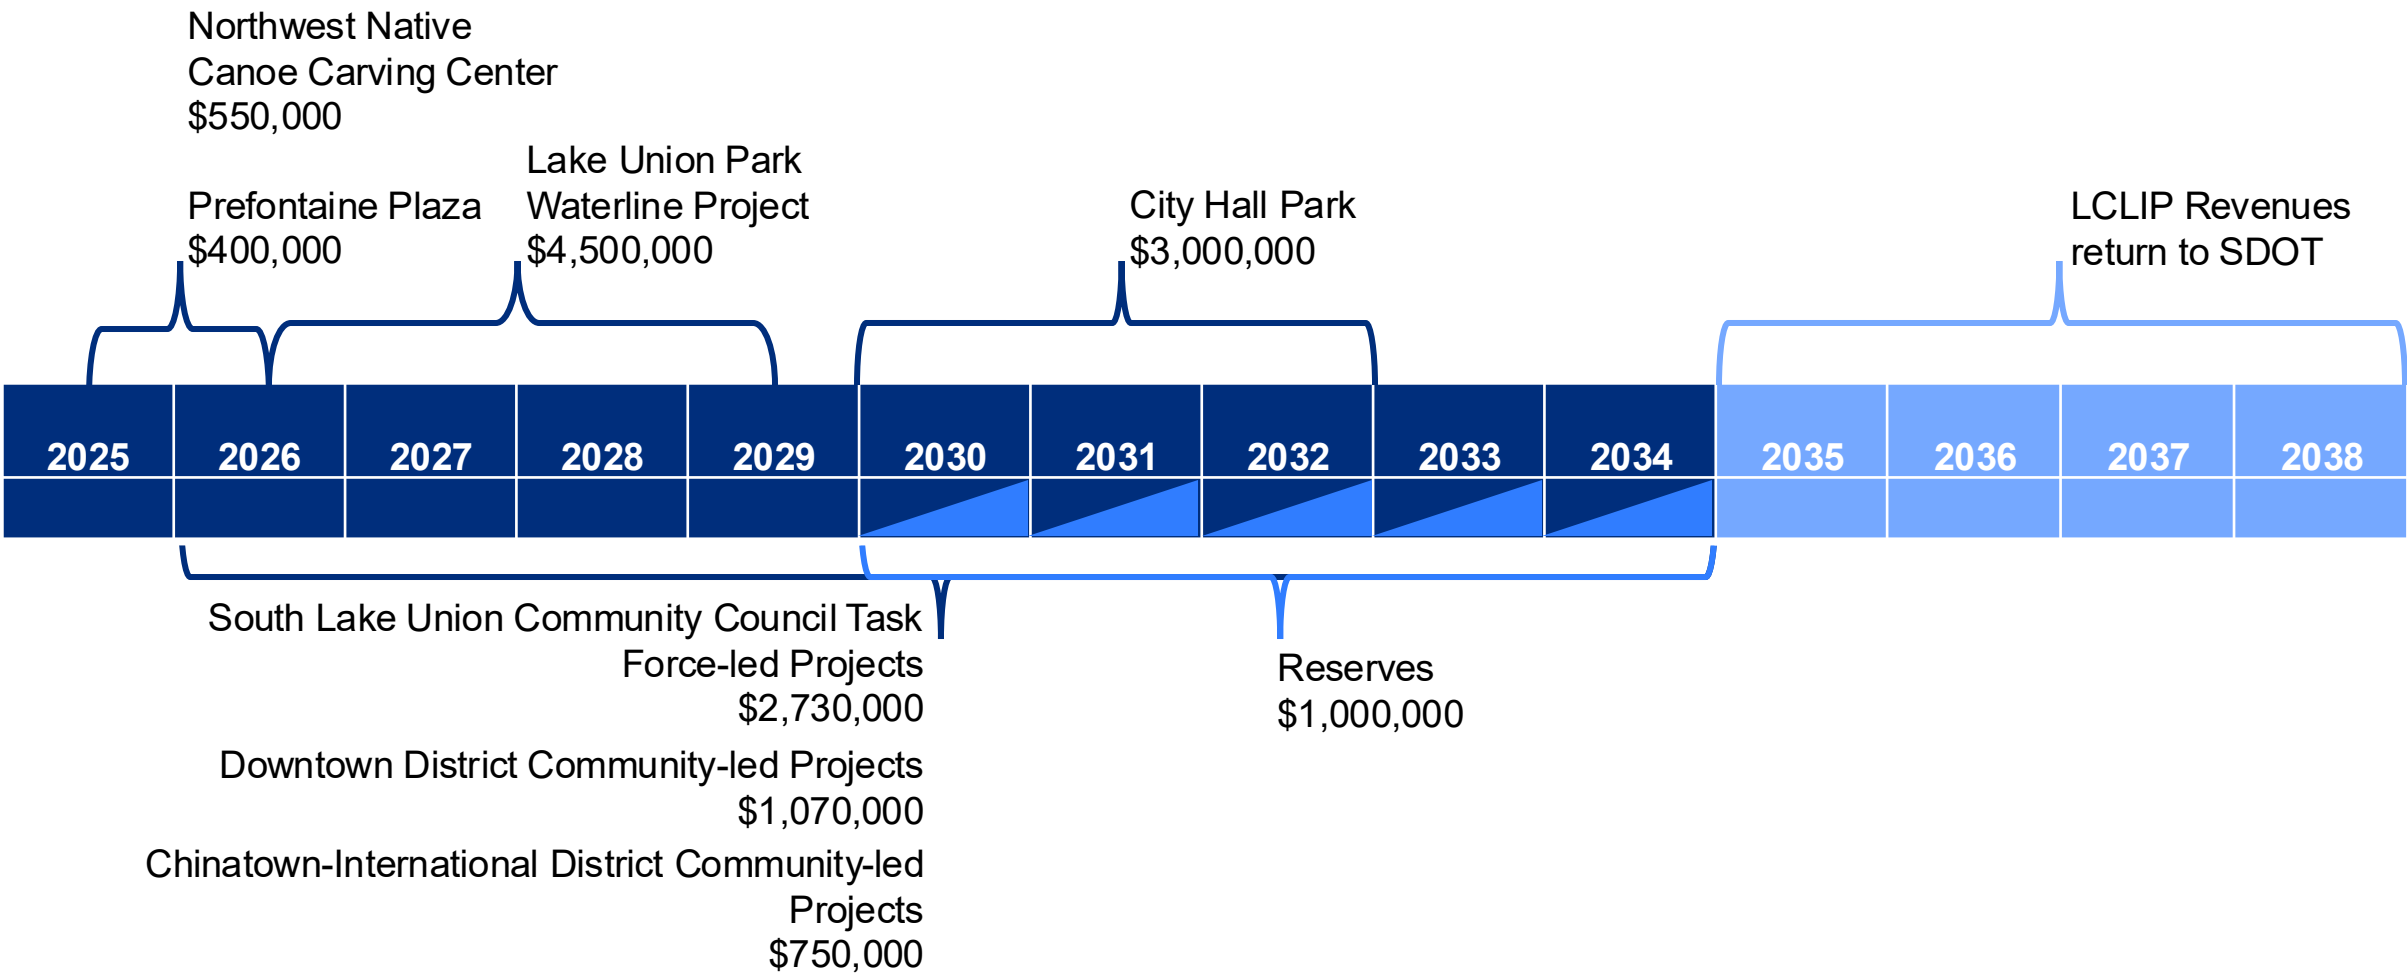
Northwest Native Canoe Carving Center
$550,000

Prefontaine Plaza
$400,000

Lake Union Park Waterline Project
$4,500,000

City Hall Park
$3,000,000

LCLIP Revenues return to SDOT

| 2025 | 2026 | 2027 | 2028 | 2029 | 2030 | 2031 | 2032 | 2033 | 2034 | 2035 | 2036 | 2037 | 2038 |
|---|---|---|---|---|---|---|---|---|---|---|---|---|---|

South Lake Union Community Council Task Force-led Projects
$2,730,000

Downtown District Community-led Projects
$1,070,000

Chinatown-International District Community-led Projects
$750,000

Reserves
$1,000,000